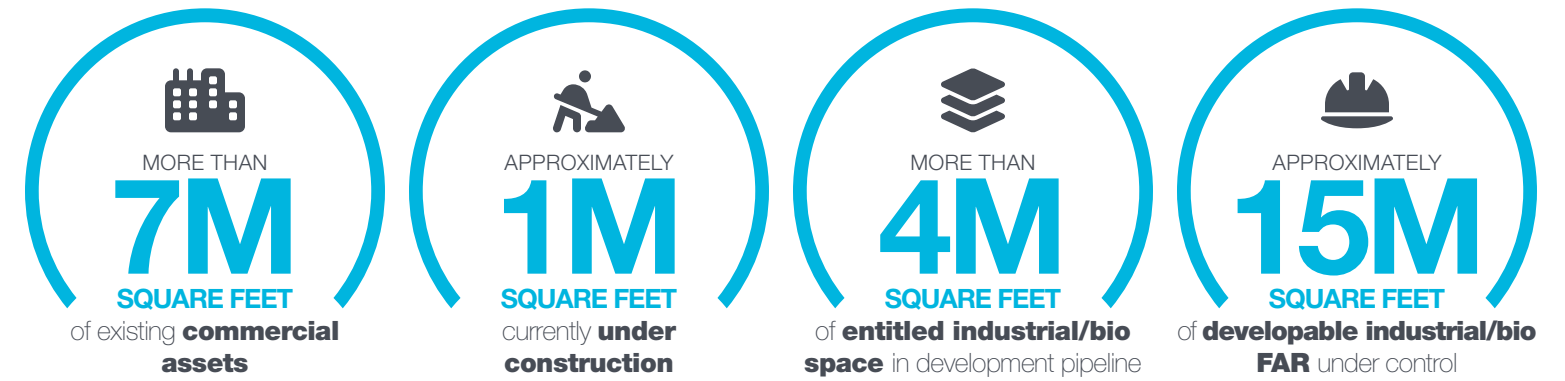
MORE THAN
7M
SQUARE FEET
of existing commercial assets

APPROXIMATELY
1M
SQUARE FEET
currently under construction

MORE THAN
4M
SQUARE FEET
of entitled industrial/bio space in development pipeline

APPROXIMATELY
15M
SQUARE FEET
of developable industrial/bio FAR under control